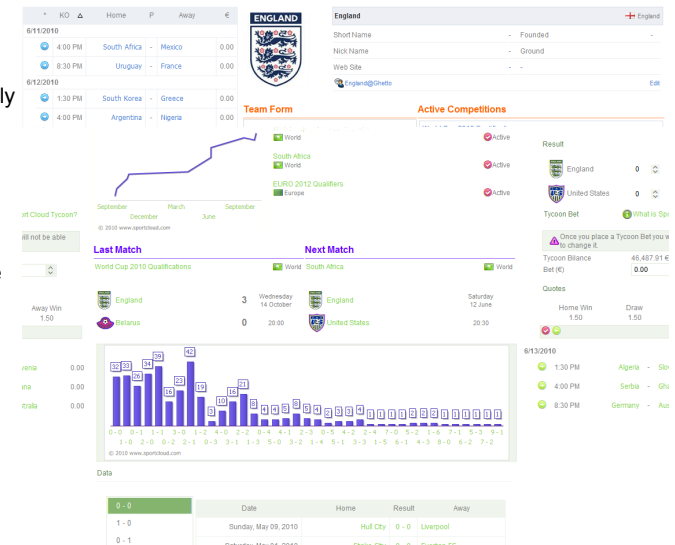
* KO Home P Away €

6/11/2010

4:00 PM South Africa - Mexico 0.00

8:30 PM Uruguay - France 0.00

6/12/2010

1:30 PM South Korea - Greece 0.00

4:00 PM Argentina - Nigeria 0.00

ly

ENGLAND

England England

Short Name - Founded -

Nick Name - Ground

Web Site - -

England@Ghetto Edit

Team Form

Active Competitions

World Active

South Africa World Active

EURO 2012 Qualifiers Europe Active

September March September December June

© 2010 www.sportcloud.com

rt Cloud Tycoon?

ill not be able

e

Away Win 1.50

venia 0.00

na 0.00

stralia 0.00

Last Match

World Cup 2010 Qualifications World

England 3 Wednesday 14 October

Belarus 0 20:00

Next Match

South Africa World

England Saturday 12 June

United States 20:30

Result

England 0

United States 0

Tycoon Bet What is Sp

Once you place a Tycoon Bet you w to change it.

Tycoon Bilance 46.487,91 €

Bet (€) 0.00

Quotes

Home Win 1.50 Draw 1.50

6/13/2010

1:30 PM Algeria - Slo

4:00 PM Serbia - Gha

8:30 PM Germany - Aus

32 33 26 34 39 16 23 42 19 3 10 16 21 8 4 4 8 5 4 2 3 3 4 1 1 1 1 2 2 1 1 1 1 1 1

0-0 0-1 1-1 2-0 0-2 2-1 3-0 1-2 4-0 2-2 0-4 4-1 2-3 0-5 4-2 2-4 7-0 5-2 1-6 7-1 5-3 4-4

1-0 2-0 0-2 2-1 1-2 0-3 3-1 1-3 5-0 3-2 1-4 5-1 3-3 1-5 6-1 4-3 6-0 6-2 7-2

© 2010 www.sportcloud.com

Data

0 - 0

1 - 0

0 - 1

| Date | Home | Result | Away |
|---|---|---|---|
| Sunday, May 09, 2010 | Hull City | 0 - 0 | Liverpool |